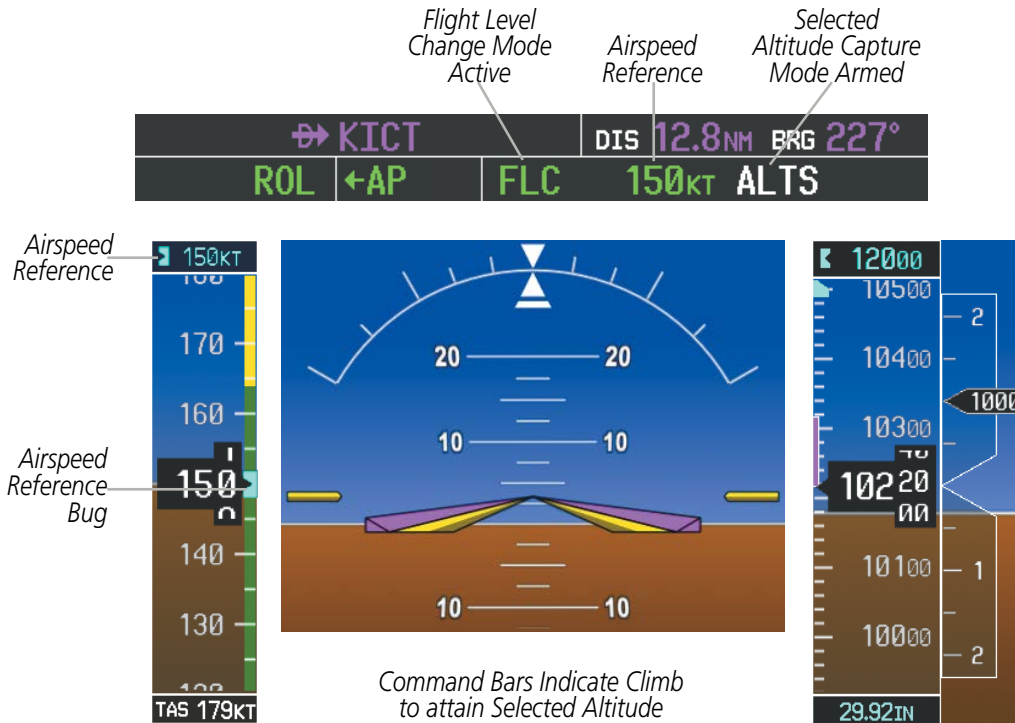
Flight Level Change Mode Active

Airspeed Reference

Selected Altitude Capture Mode Armed

KICT

DIS 12.8NM BRG 227°

ROL

←AP

FLC

150KT

ALTS

Airspeed Reference

150KT

170

160

Airspeed Reference Bug

150

140

130

TAS 179KT

20

20

10

10

10

10

Command Bars Indicate Climb to attain Selected Altitude

12000

10500

2

10400

1000

10300

10220

10100

1

10000

2

29.92IN